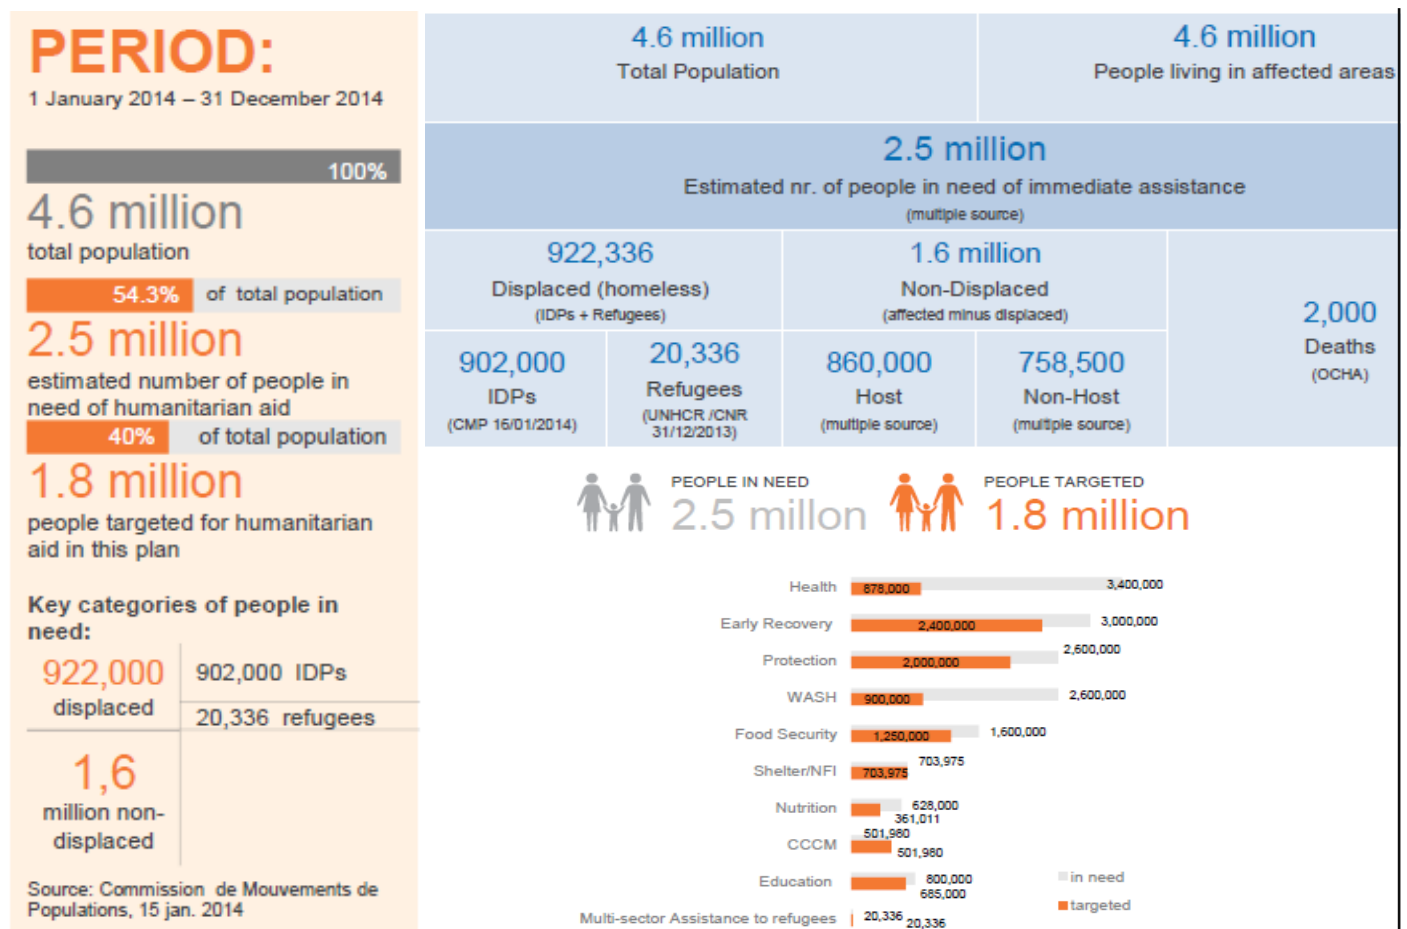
PERIOD:
1 January 2014 – 31 December 2014

100%

4.6 million
total population

54.3% of total population

2.5 million
estimated number of people in need of humanitarian aid

40% of total population

1.8 million
people targeted for humanitarian aid in this plan

Key categories of people in need:

922,000
displaced

902,000 IDPs

20,336 refugees

1,6
million non-displaced

Source: Commission de Mouvements de Populations, 15 jan. 2014

4.6 million
Total Population

4.6 million
People living in affected areas

2.5 million
Estimated nr. of people in need of immediate assistance
(multiple source)

922,336
Displaced (homeless)
(IDPs + Refugees)

1.6 million
Non-Displaced
(affected minus displaced)

2,000
Deaths
(OCHA)

902,000
IDPs
(CMP 16/01/2014)

20,336
Refugees
(UNHCR /CNR 31/12/2013)

860,000
Host
(multiple source)

758,500
Non-Host
(multiple source)

PEOPLE IN NEED
2.5 millon

PEOPLE TARGETED
1.8 million

| Sector | targeted | in need |
|---|---|---|
| Health | 878,000 | 3,400,000 |
| Early Recovery | 2,400,000 | 3,000,000 |
| Protection | 2,000,000 | 2,600,000 |
| WASH | 900,000 | 2,600,000 |
| Food Security | 1,250,000 | 1,600,000 |
| Shelter/NFI | 703,975 | 703,975 |
| Nutrition | 361,011 | 628,000 |
| CCCM | 501,980 | 501,980 |
| Education | 685,000 | 800,000 |
| Multi-sector Assistance to refugees | 20,336 | 20,336 |

in need
targeted